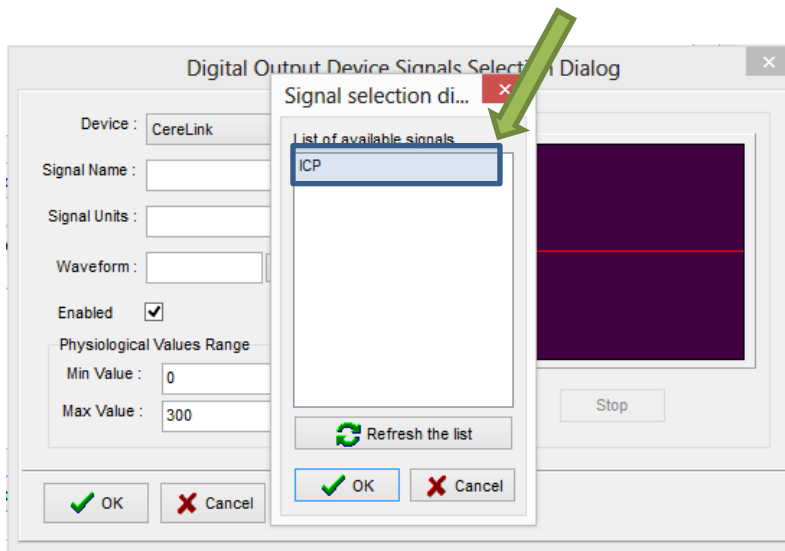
Digital Output Device Signals Selection Dialog

Device : CereLink

Signal Name :

Signal Units :

Waveform :

Enabled ✓

Physiological Values Range

Min Value : 0

Max Value : 300

OK

Cancel

Stop

Signal selection di...

List of available signals

ICP

Refresh the list

OK

Cancel